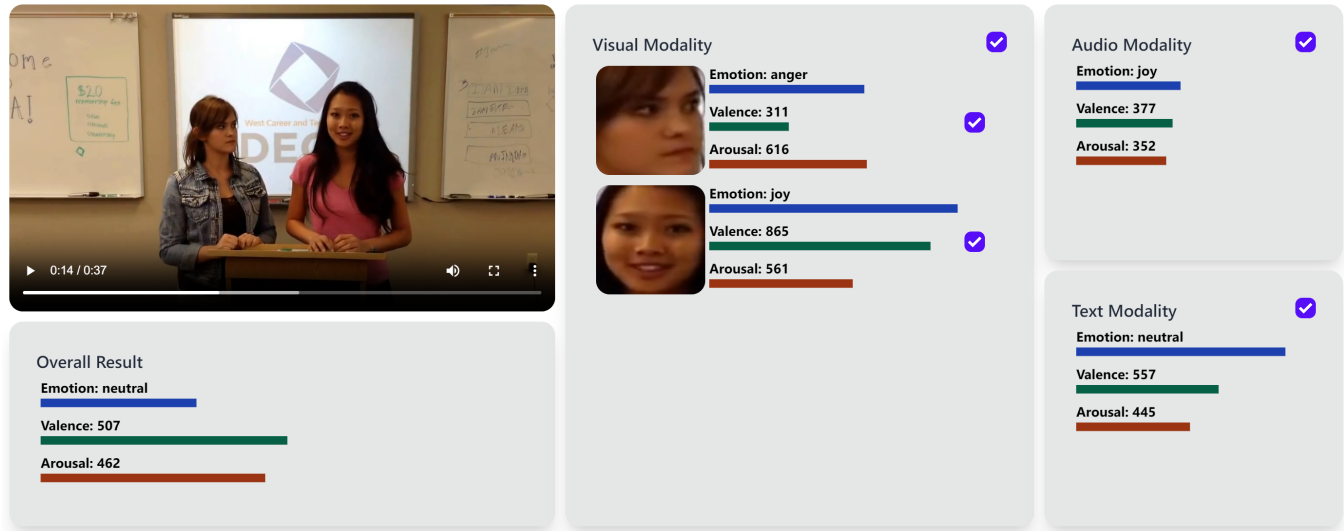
ome
A!
$20
Membership Fee
DEC
West Career and Te
0:14 / 0:37

Overall Result
Emotion: neutral
Valence: 507
Arousal: 462

Visual Modality
Emotion: anger
Valence: 311
Arousal: 616
Emotion: joy
Valence: 865
Arousal: 561

Audio Modality
Emotion: joy
Valence: 377
Arousal: 352

Text Modality
Emotion: neutral
Valence: 557
Arousal: 445